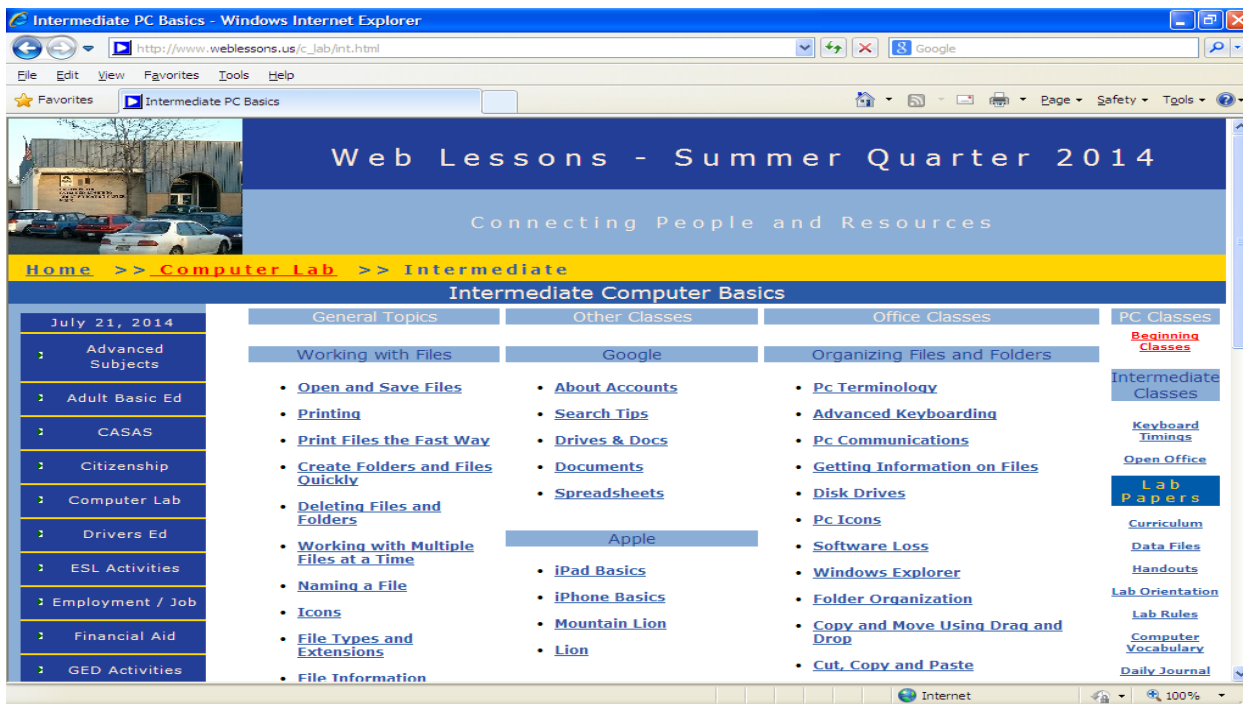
Intermediate PC Basics - Windows Internet Explorer

http://www.weblessons.us/c_lab/int.html

Google

File Edit View Favorites Tools Help

Favorites | Intermediate PC Basics

Page ▾ Safety ▾ Tools ▾

Web Lessons - Summer Quarter 2014

Connecting People and Resources

Home >> Computer Lab >> Intermediate

Intermediate Computer Basics

July 21, 2014

Advanced Subjects
Adult Basic Ed
CASAS
Citizenship
Computer Lab
Drivers Ed
ESL Activities
Employment / Job
Financial Aid
GED Activities

General Topics

Working with Files

- Open and Save Files
- Printing
- Print Files the Fast Way
- Create Folders and Files Quickly
- Deleting Files and Folders
- Working with Multiple Files at a Time
- Naming a File
- Icons
- File Types and Extensions
- File Information

Other Classes

Google

- About Accounts
- Search Tips
- Drives & Docs
- Documents
- Spreadsheets

Apple

- iPad Basics
- iPhone Basics
- Mountain Lion
- Lion

Office Classes

Organizing Files and Folders

- Pc Terminology
- Advanced Keyboarding
- Pc Communications
- Getting Information on Files
- Disk Drives
- Pc Icons
- Software Loss
- Windows Explorer
- Folder Organization
- Copy and Move Using Drag and Drop
- Cut, Copy and Paste

PC Classes

Beginning Classes

Intermediate Classes

Keyboard Timings

Open Office

Lab Papers

Curriculum
Data Files
Handouts
Lab Orientation
Lab Rules
Computer Vocabulary
Daily Journal

Internet

100%